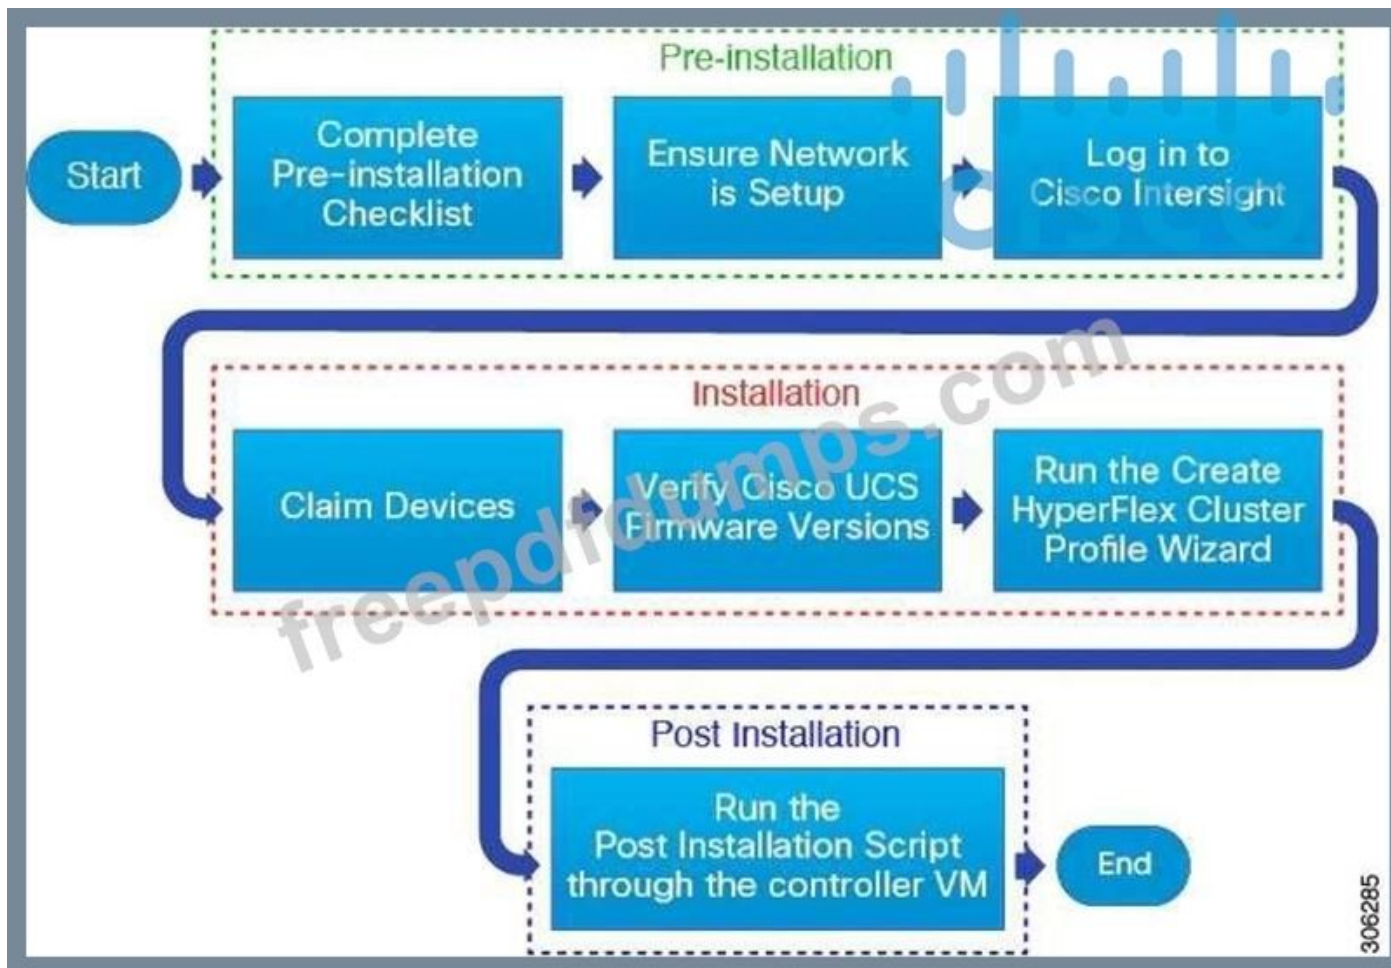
Pre-installation

Start

Complete Pre-installation Checklist

Ensure Network is Setup

Log in to Cisco Intersight

Installation

Claim Devices

Verify Cisco UCS Firmware Versions

Run the Create HyperFlex Cluster Profile Wizard

Post Installation

Run the Post Installation Script through the controller VM

End

306285

freepdfdumps.com